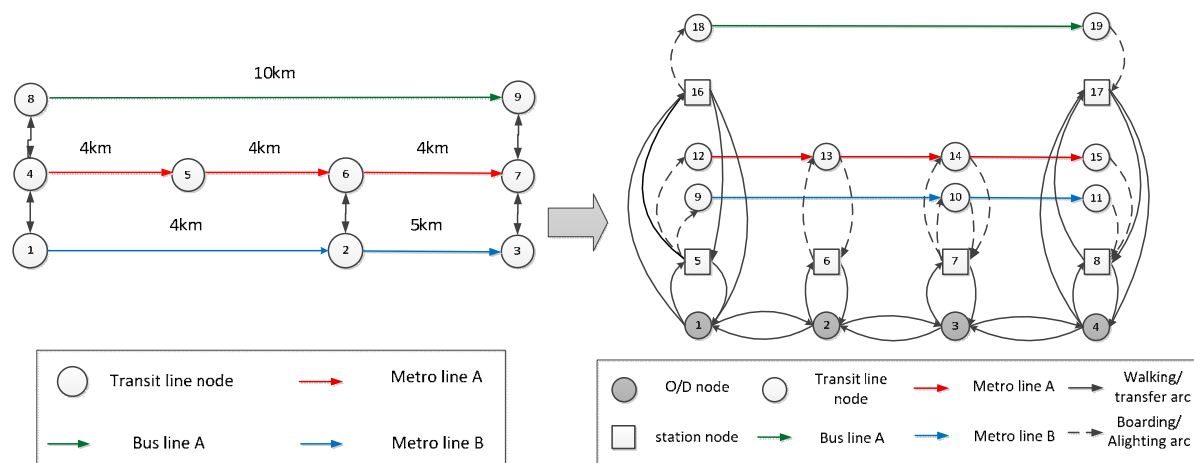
10km

8

9

4km

4km

4km

4

5

6

7

4km

5km

1

2

3

Transit line node

Metro line A

Bus line A

Metro line B

18

19

16

17

12

13

14

15

9

10

11

5

6

7

8

1

2

3

4

O/D node

Transit line node

Metro line A

Walking/ transfer arc

station node

Bus line A

Metro line B

Boarding/ Alighting arc